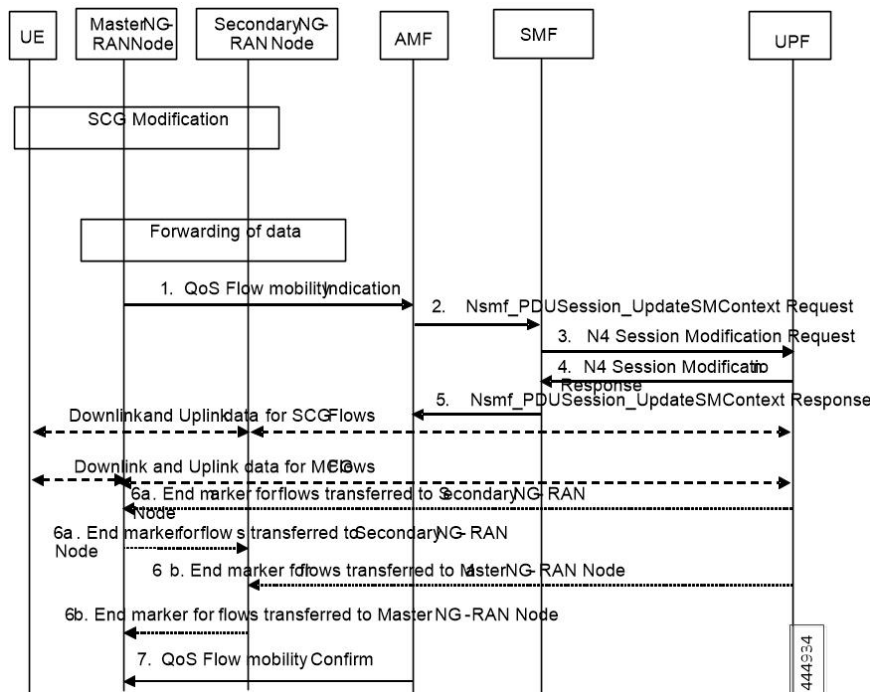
UE

MasterNG-RANNode

SecondaryNG-RAN Node

AMF

SMF

UPF

SCG Modification

Forwarding of data

1. QoS Flow mobilityIndication

2. Nsmf_PDUSession_UpdateSMContext Request

3. N4 Session Modification Request

4. N4 Session Modification Response

5. Nsmf_PDUSession_UpdateSMContext Response

Downlinkand Uplink data for SCGFlows

Downlink and Uplink data for MCGFlows

6a. End marker forflows transferred to SecondaryNG-RAN Node

6a. End markerforflows transferred toSecondaryNG-RAN Node

6 b. End marker forflows transferred to MasterNG-RAN Node

6b. End marker for flows transferred to Master NG-RAN Node

7. QoS Flow mobility Confirm

444934